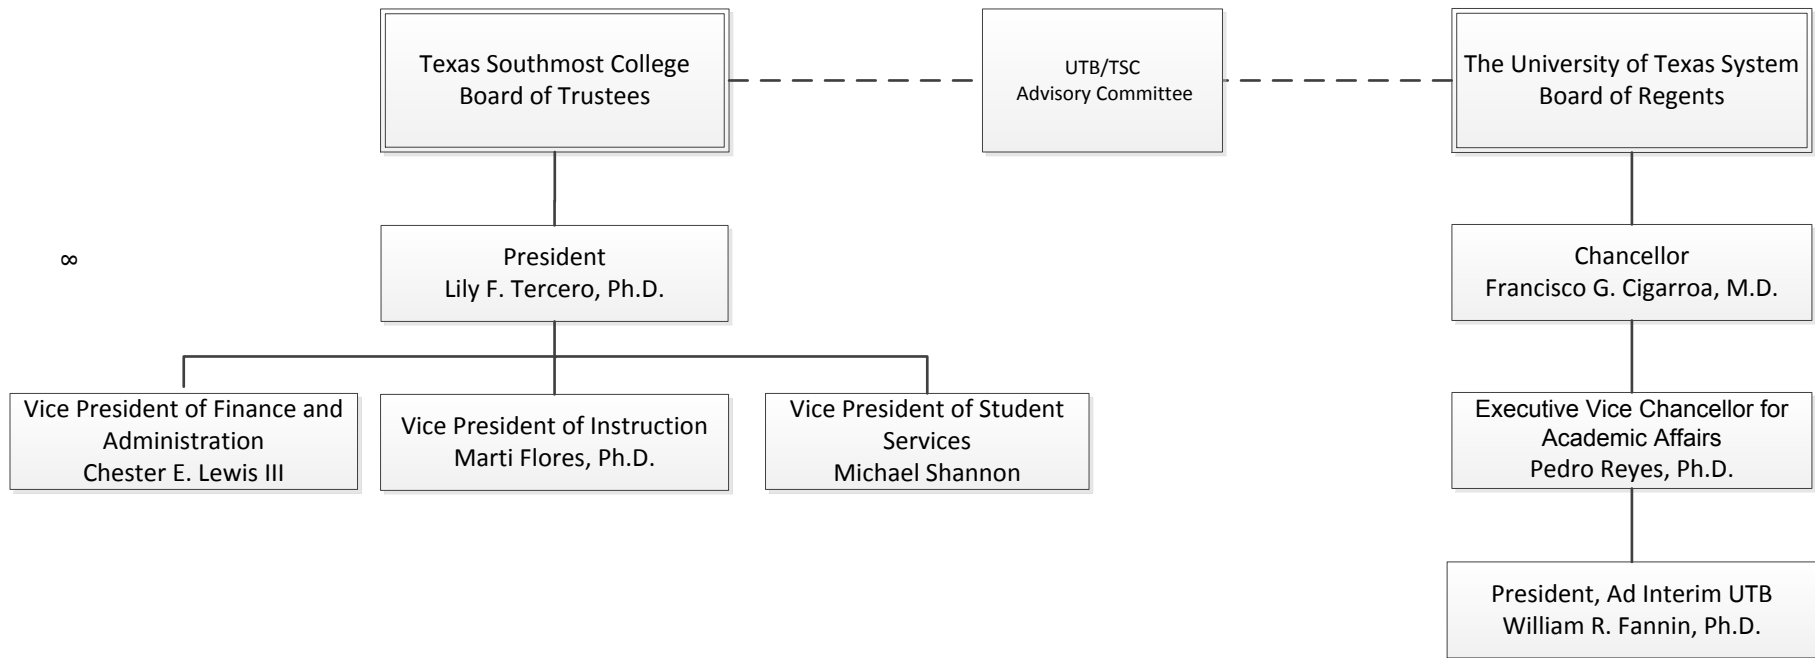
Texas Southmost College Board of Trustees

UTB/TSC Advisory Committee

The University of Texas System Board of Regents

∞

President
Lily F. Tercero, Ph.D.

Chancellor
Francisco G. Cigarroa, M.D.

Vice President of Finance and Administration
Chester E. Lewis III

Vice President of Instruction
Marti Flores, Ph.D.

Vice President of Student Services
Michael Shannon

Executive Vice Chancellor for Academic Affairs
Pedro Reyes, Ph.D.

President, Ad Interim UTB
William R. Fannin, Ph.D.